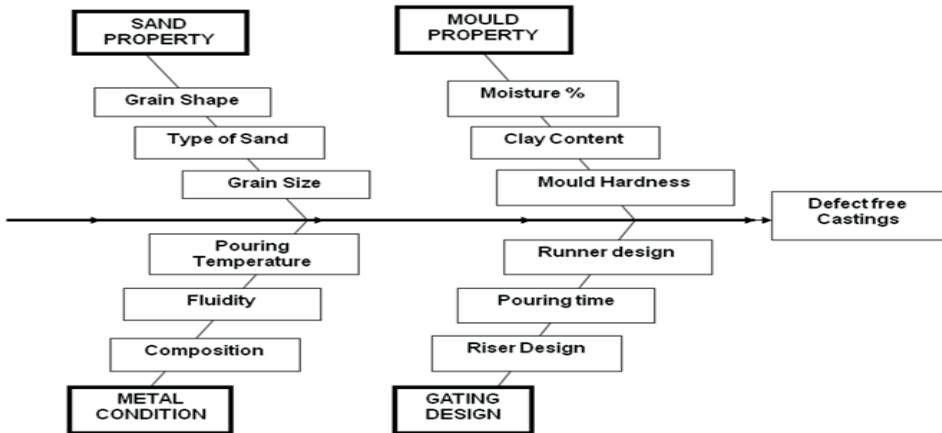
SAND PROPERTY

Grain Shape

Type of Sand

Grain Size

MOULD PROPERTY

Moisture %

Clay Content

Mould Hardness

Defect free Castings

Pouring Temperature

Fluidity

Composition

METAL CONDITION

Runner design

Pouring time

Riser Design

GATING DESIGN